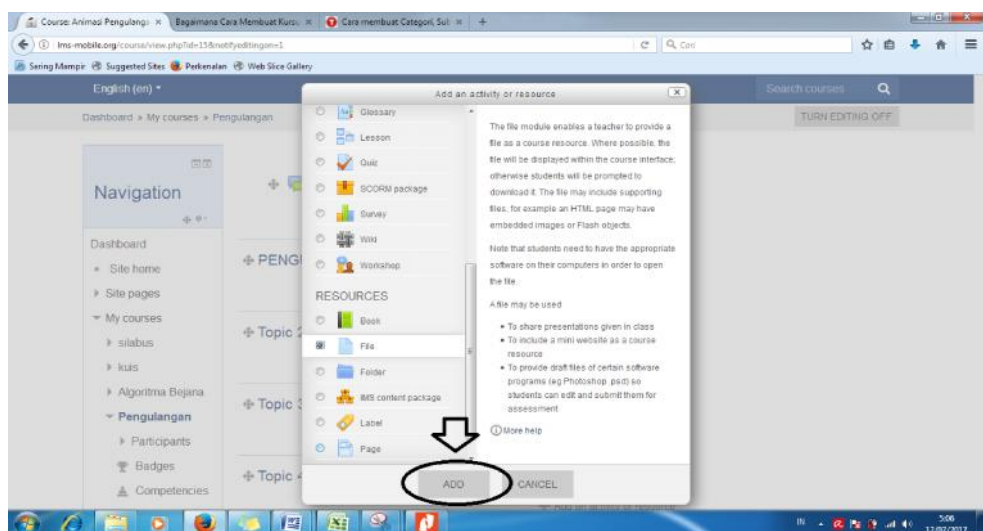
Course: Animasi Pengulanga ×
Bagaimana Cara Membuat Kursu ×
Cara membuat Categori, Sul ×
+

lms-mobile.org/course/view.php?id=15&notifyeditingon=1
Cari

Sering Mampir
Suggested Sites
Perkenalan
Web Slice Gallery

English (en) ▾
Search courses

Dashboard » My courses » Pengulangan
TURN EDITING OFF

Navigation

Dashboard
Site home
Site pages
My courses
silabus
kuis
Algoritma Bejana
Pengulangan
Participants
Badges
Competencies

PENG
Topic 2
Topic 3
Topic 4

Add an activity or resource

Glossary
Lesson
Quiz
SCORM package
Survey
Wiki
Workshop
RESOURCES
Book
File
Folder
IMS content package
Label
Page

The file module enables a teacher to provide a file as a course resource. Where possible, the file will be displayed within the course interface; otherwise students will be prompted to download it. The file may include supporting files, for example an HTML page may have embedded images or Flash objects.

Note that students need to have the appropriate software on their computers in order to open the file.

A file may be used

• To share presentations given in class
• To include a mini website as a course resource
• To provide draft files of certain software programs (eg Photoshop .psd) so students can edit and submit them for assessment

More help

ADD
CANCEL

IN
5:06
11/02/2017